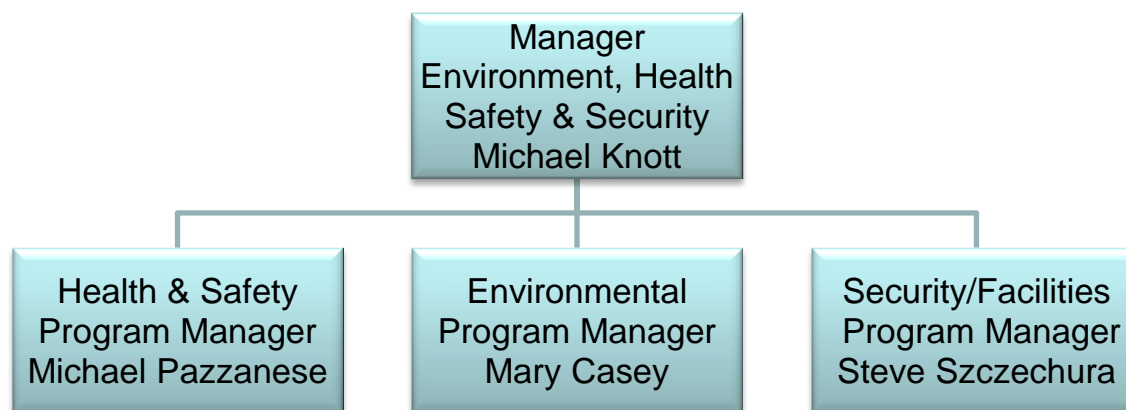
Manager
Environment, Health
Safety & Security
Michael Knott

Health & Safety
Program Manager
Michael Pazzanese

Environmental
Program Manager
Mary Casey

Security/Facilities
Program Manager
Steve Szczechura